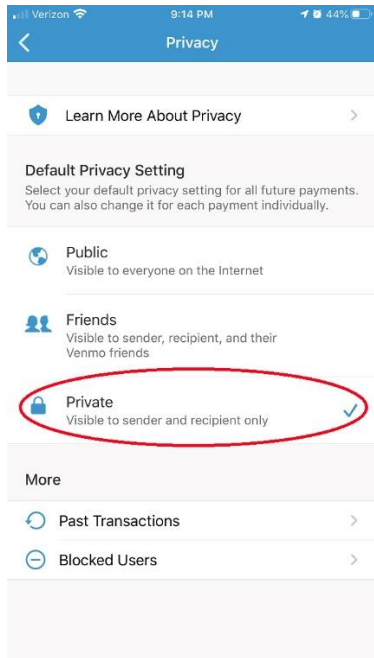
Verizon 9:14 PM 44%

Privacy

Learn More About Privacy

Default Privacy Setting
Select your default privacy setting for all future payments. You can also change it for each payment individually.

Public
Visible to everyone on the Internet

Friends
Visible to sender, recipient, and their Venmo friends

Private
Visible to sender and recipient only

More

Past Transactions

Blocked Users